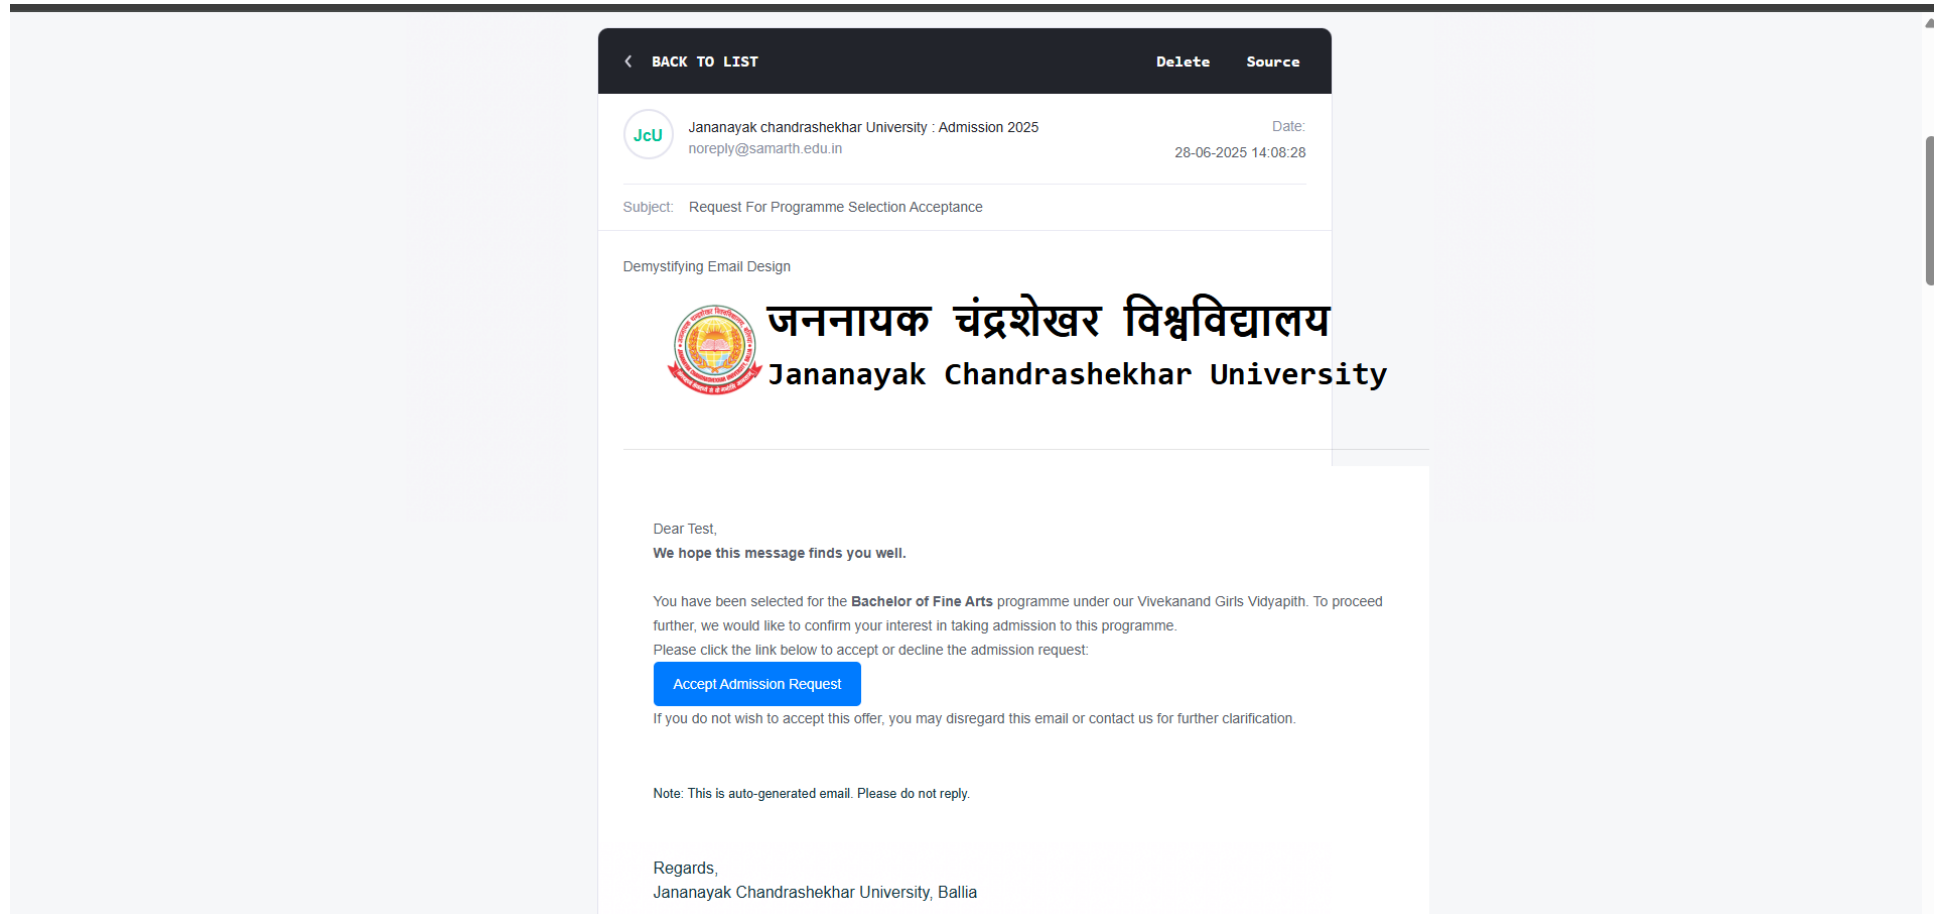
BACK TO LIST

Delete

Source

JcU

Jananayak chandrashekhar University : Admission 2025
noreply@samarth.edu.in

Date:
28-06-2025 14:08:28

Subject: Request For Programme Selection Acceptance

Demystifying Email Design

जननायक चंद्रशेखर विश्वविद्यालय
Jananayak Chandrashekhar University

Dear Test,
**We hope this message finds you well.**

You have been selected for the **Bachelor of Fine Arts** programme under our Vivekanand Girls Vidyapith. To proceed further, we would like to confirm your interest in taking admission to this programme.
Please click the link below to accept or decline the admission request:

Accept Admission Request

If you do not wish to accept this offer, you may disregard this email or contact us for further clarification.

Note: This is auto-generated email. Please do not reply.

Regards,
Jananayak Chandrashekhar University, Ballia